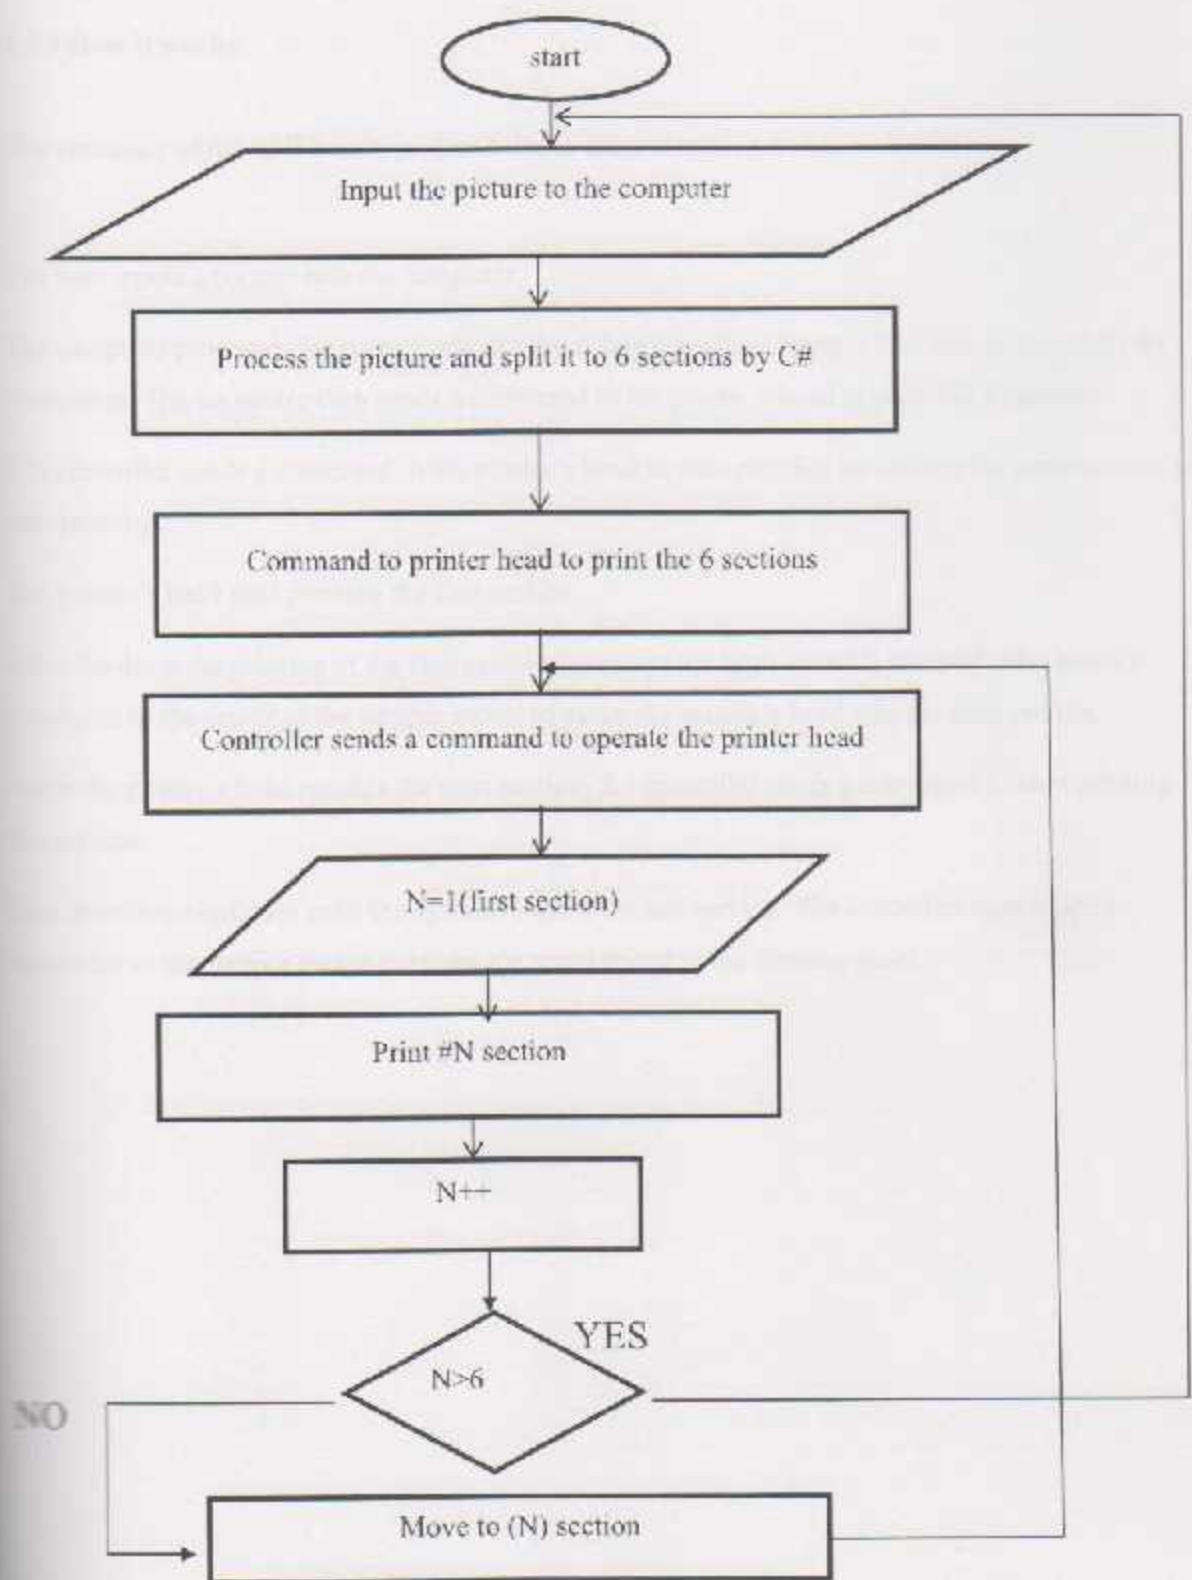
start

Input the picture to the computer

Process the picture and split it to 6 sections by C#

Command to printer head to print the 6 sections

Controller sends a command to operate the printer head

N=1(first section)

Print #N section

N++

N>6

YES

NO

Move to (N) section